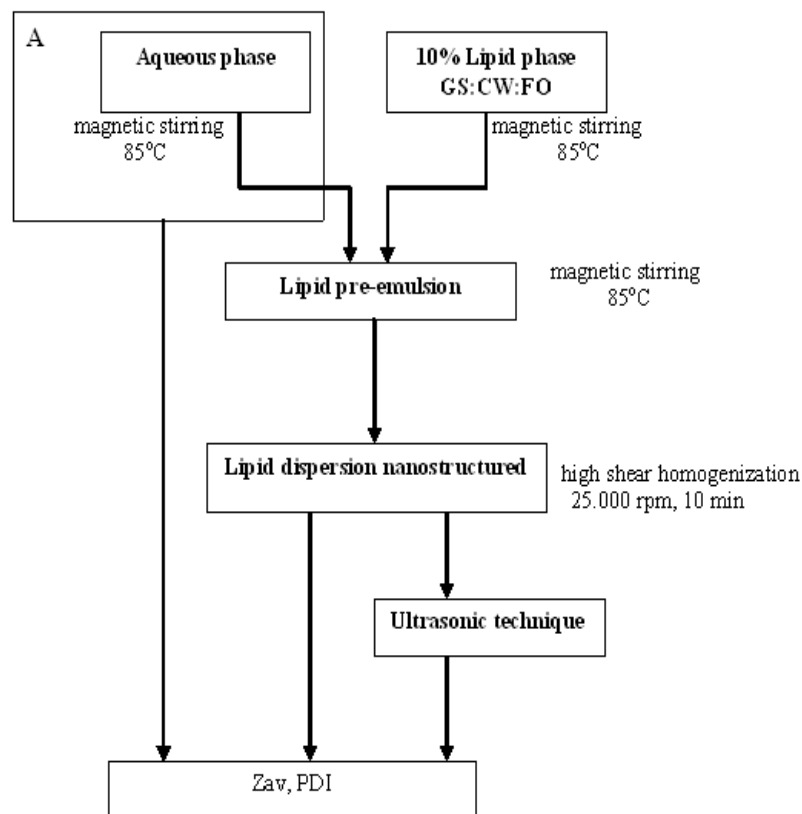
A

Aqueous phase

magnetic stirring
85°C

10% Lipid phase
GS:CW:FO

magnetic stirring
85°C

Lipid pre-emulsion

magnetic stirring
85°C

Lipid dispersion nanostructured

high shear homogenization
25.000 rpm, 10 min

Ultrasonic technique

Zav, PDI